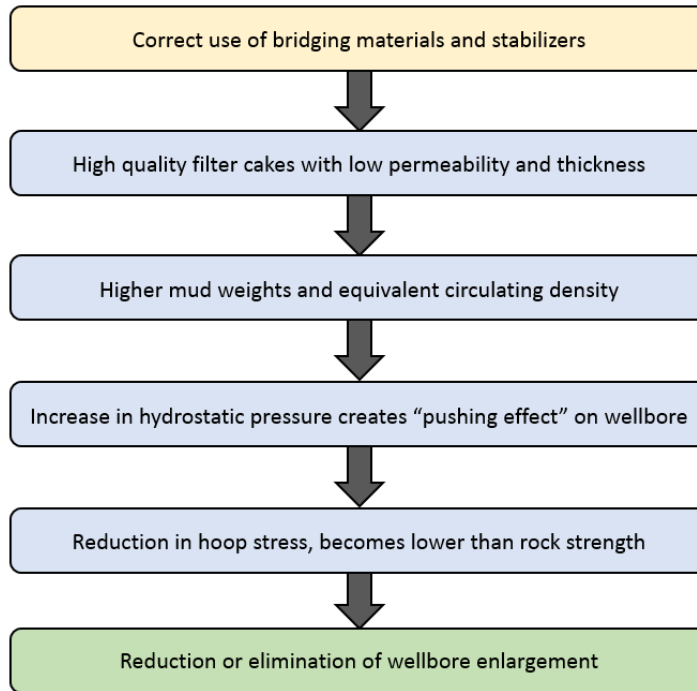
Correct use of bridging materials and stabilizers

High quality filter cakes with low permeability and thickness

Higher mud weights and equivalent circulating density

Increase in hydrostatic pressure creates “pushing effect” on wellbore

Reduction in hoop stress, becomes lower than rock strength

Reduction or elimination of wellbore enlargement